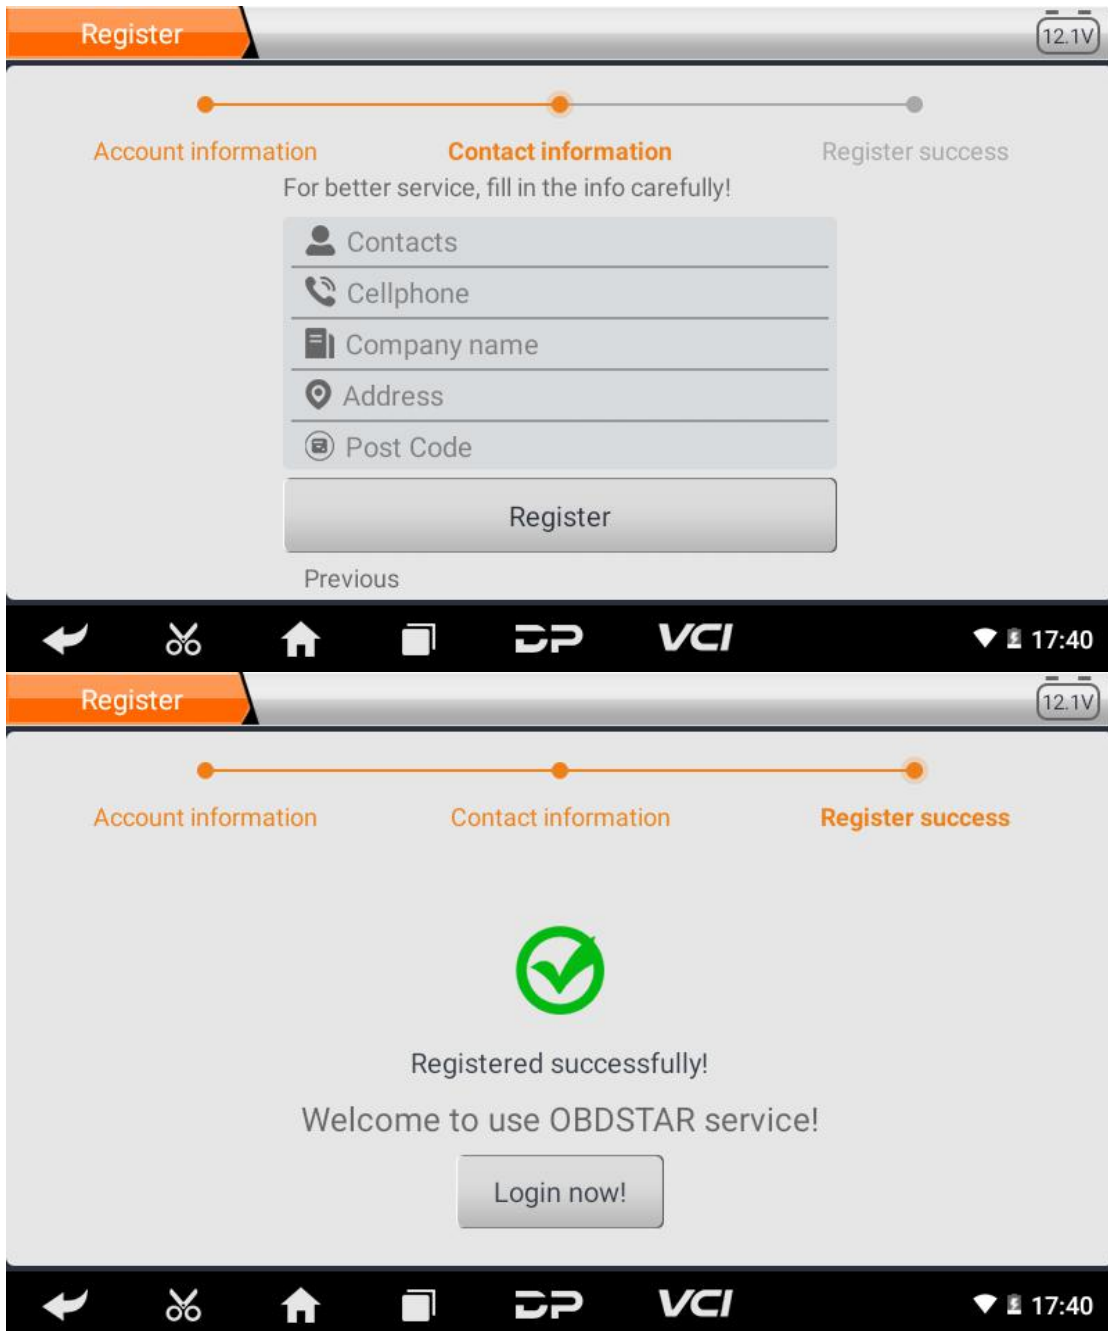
Register

12.1V

Account information Contact information Register success

For better service, fill in the info carefully!

Contacts

Cellphone

Company name

Address

Post Code

Register

Previous

DP VCI 17:40

Register

12.1V

Account information Contact information Register success

Registered successfully!

Welcome to use OBDSTAR service!

Login now!

DP VCI 17:40